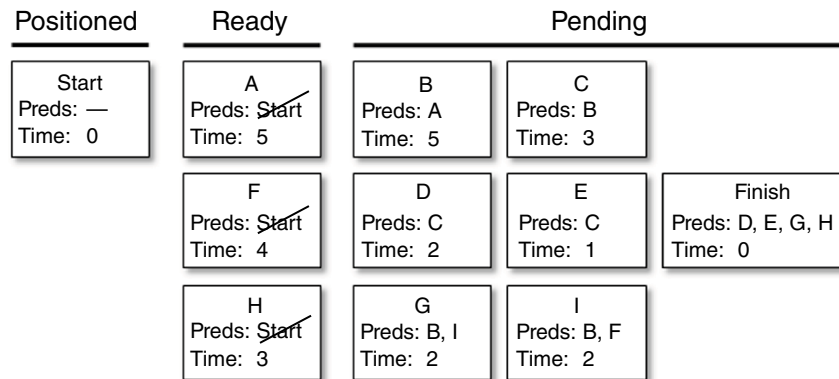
Positioned

Ready

Pending

Start
Preds: —
Time: 0

A
Preds: Start
Time: 5

B
Preds: A
Time: 5

C
Preds: B
Time: 3

F
Preds: Start
Time: 4

D
Preds: C
Time: 2

E
Preds: C
Time: 1

Finish
Preds: D, E, G, H
Time: 0

H
Preds: Start
Time: 3

G
Preds: B, I
Time: 2

I
Preds: B, F
Time: 2